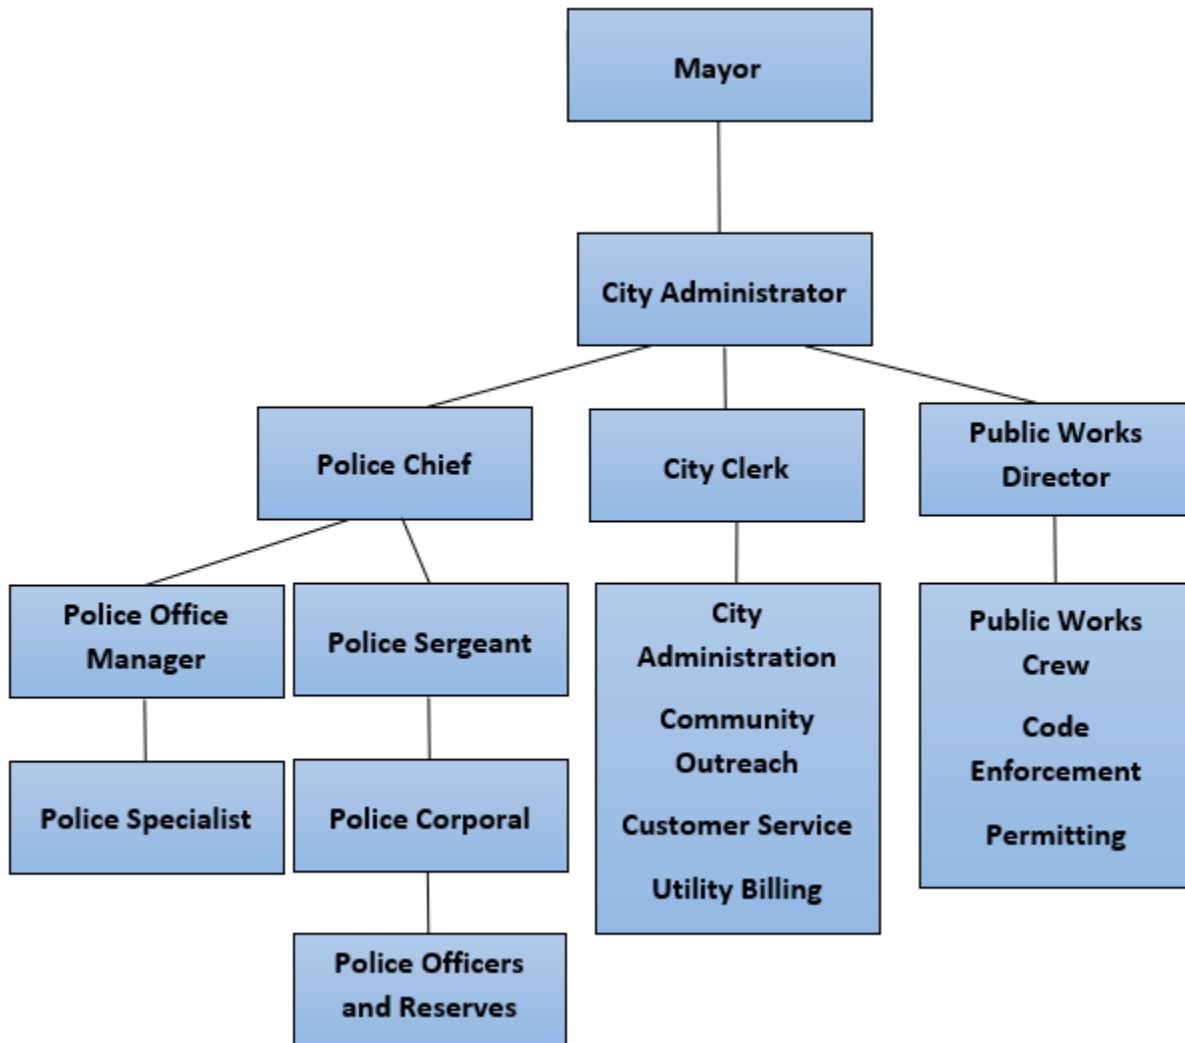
Mayor

City Administrator

Police Chief

City Clerk

Public Works Director

Police Office Manager

Police Sergeant

Police Specialist

Police Corporal

Police Officers and Reserves

City Administration

Community Outreach

Customer Service

Utility Billing

Public Works Crew

Code Enforcement

Permitting